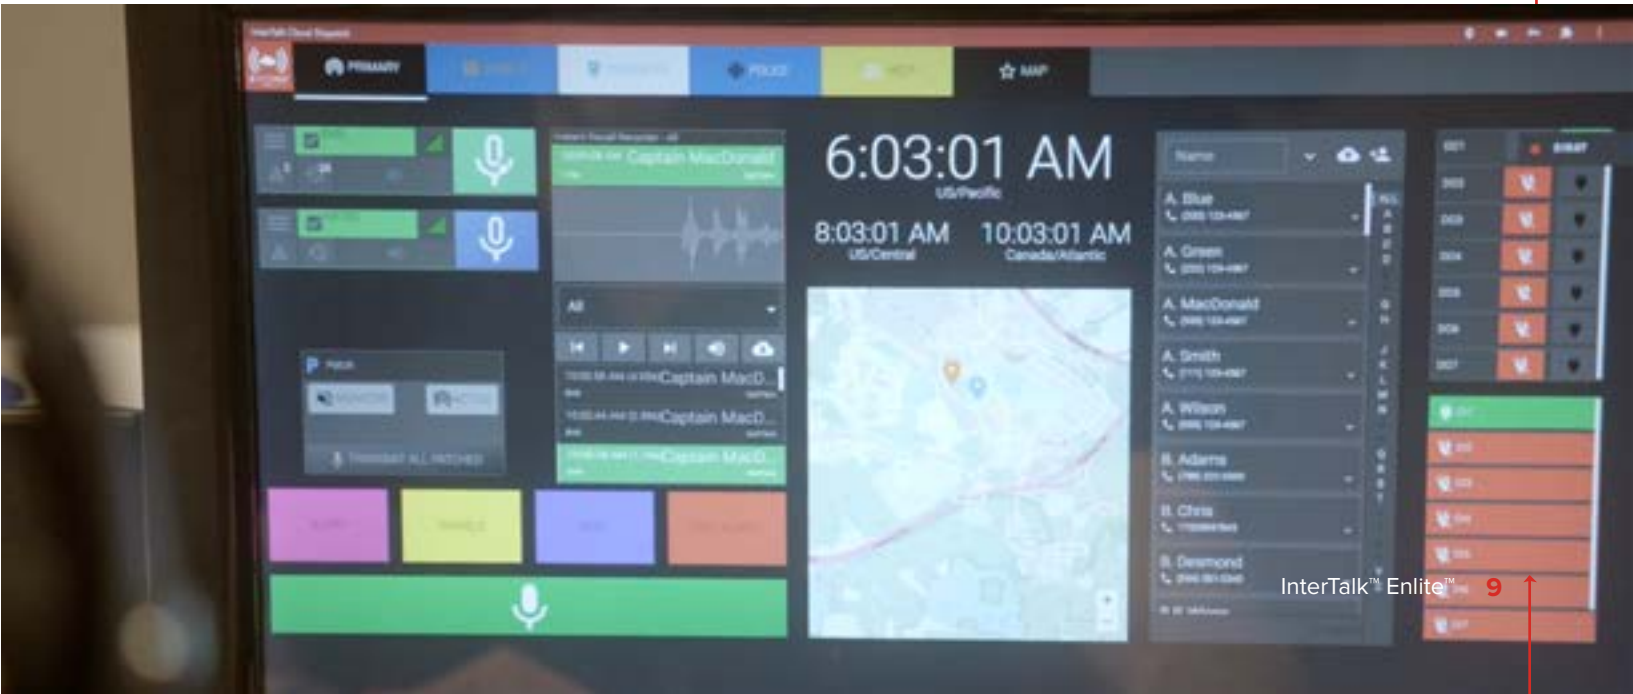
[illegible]

PRIMARY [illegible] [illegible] POLICE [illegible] MAP

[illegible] Captain MacDonald

6:03:01 AM
US/Pacific

8:03:01 AM
US/Central

10:03:01 AM
Canada/Atlantic

Name

A. Blue
A. Green
A. MacDonald
A. Smith
A. Wilson
B. Adams
B. Chris
B. Desmond

All

Captain MacD...
Captain MacD...
Captain MacD...

Patch

TRANSMIT ALL PATCHES

InterTalk™ Enlite™ 9